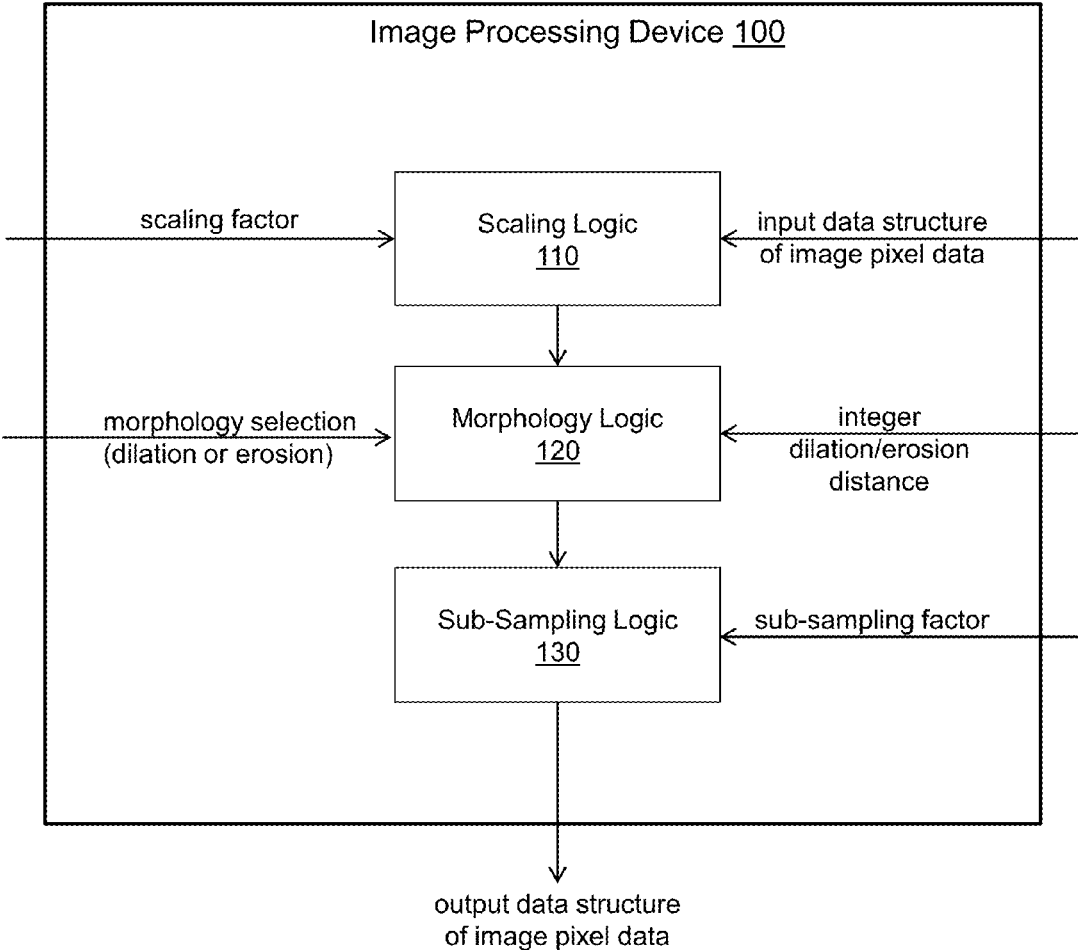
Image Processing Device 100

scaling factor

Scaling Logic
110

input data structure of image pixel data

morphology selection (dilation or erosion)

Morphology Logic
120

integer dilation/erosion distance

Sub-Sampling Logic
130

sub-sampling factor

output data structure of image pixel data